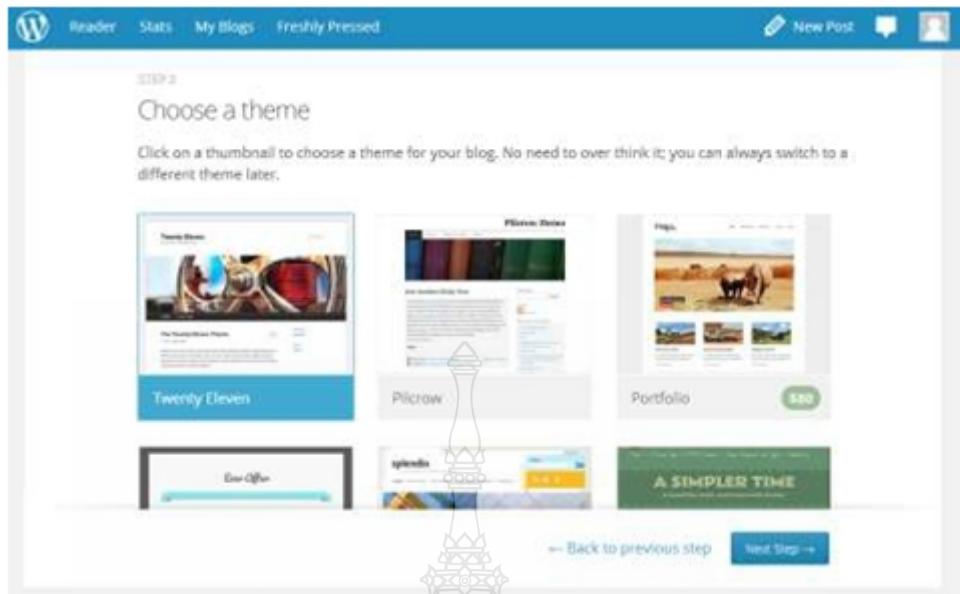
Reader Stats My Blogs Freshly Pressed

New Post

STEP 3

Choose a theme

Click on a thumbnail to choose a theme for your blog. No need to over think it; you can always switch to a different theme later.

Twenty Eleven

Pilcrow

Portfolio $80

A SIMPLER TIME

← Back to previous step

Next Step →